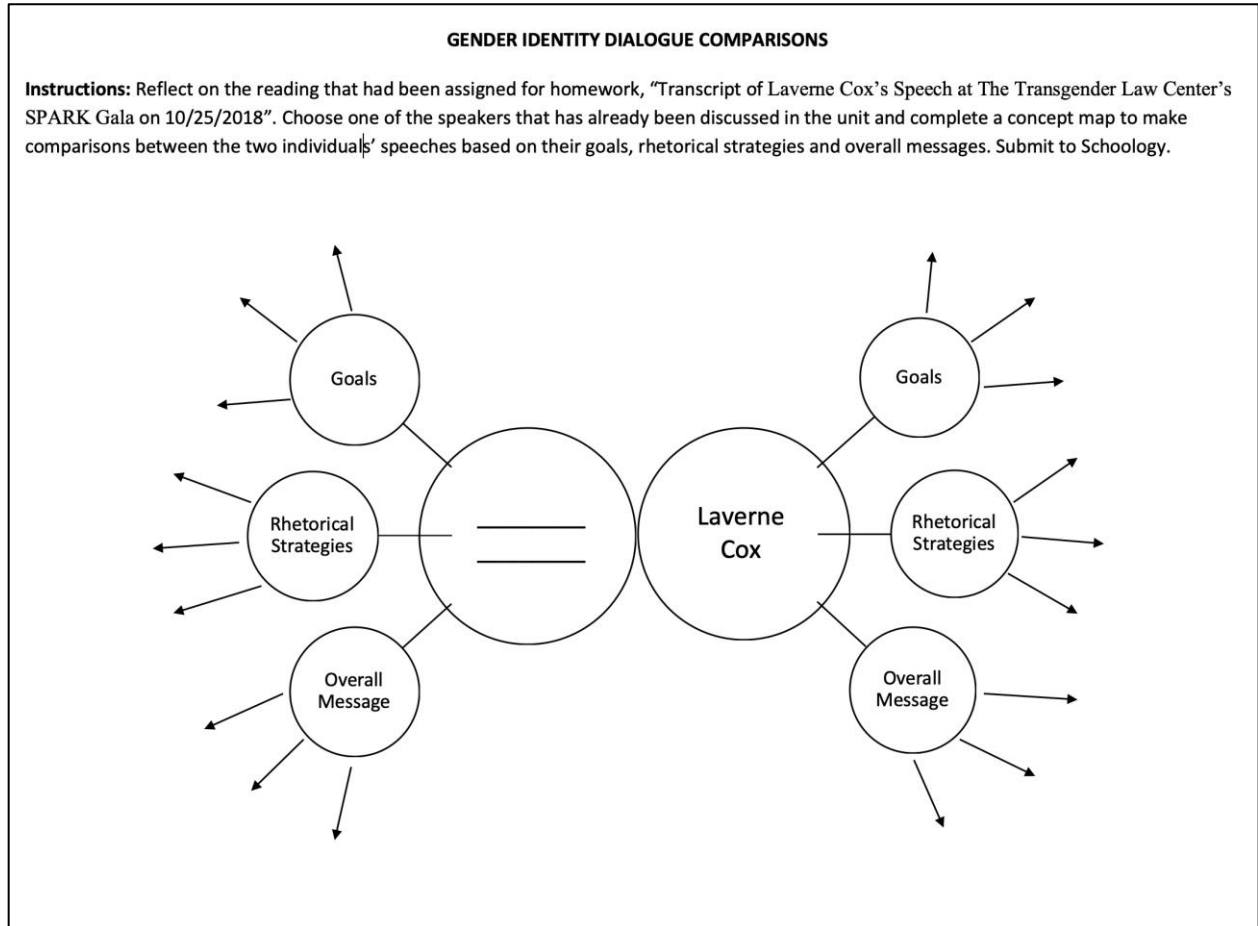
GENDER IDENTITY DIALOGUE COMPARISONS

Instructions: Reflect on the reading that had been assigned for homework, "Transcript of Laverne Cox's Speech at The Transgender Law Center's SPARK Gala on 10/25/2018". Choose one of the speakers that has already been discussed in the unit and complete a concept map to make comparisons between the two individuals' speeches based on their goals, rhetorical strategies and overall messages. Submit to Schoology.

Goals

Rhetorical Strategies

Overall Message

Laverne Cox

Goals

Rhetorical Strategies

Overall Message